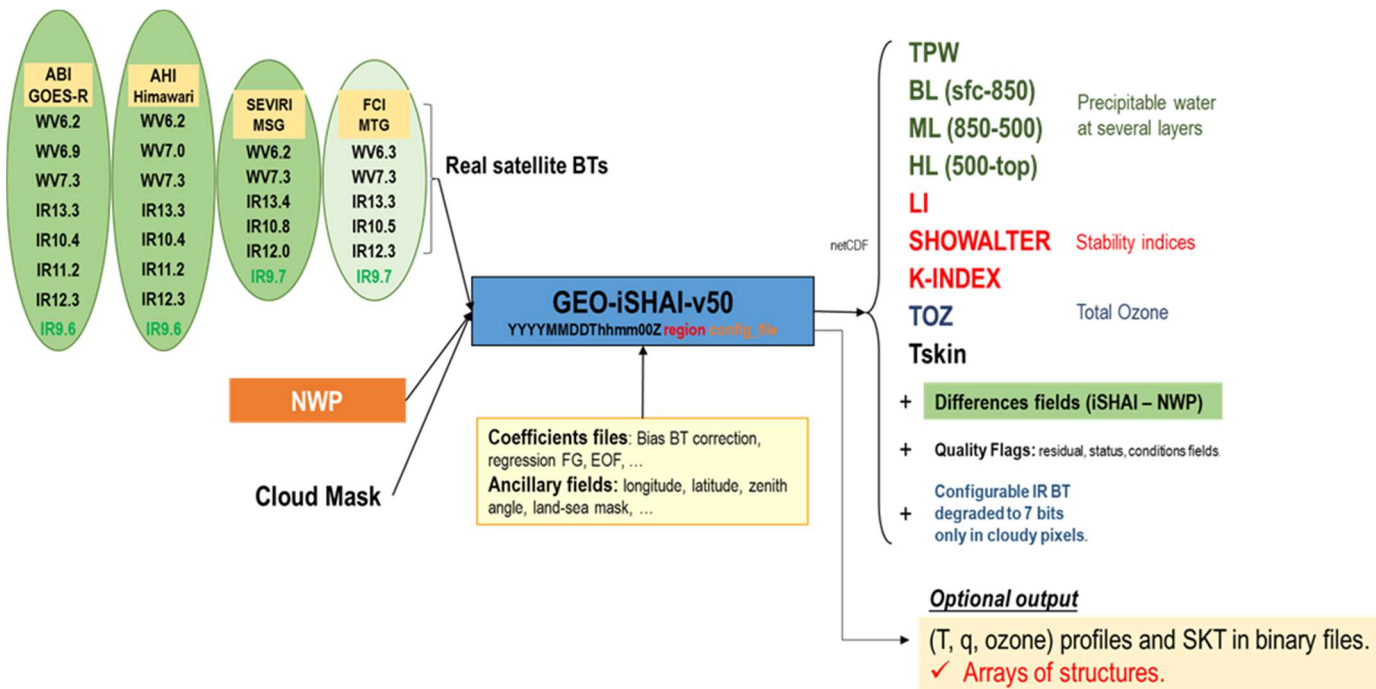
ABI GOES-R
WV6.2
WV6.9
WV7.3
IR13.3
IR10.4
IR11.2
IR12.3
IR9.6

AHI Himawari
WV6.2
WV7.0
WV7.3
IR13.3
IR10.4
IR11.2
IR12.3
IR9.6

SEVIRI MSG
WV6.2
WV7.3
IR13.4
IR10.8
IR12.0
IR9.7

FCI MTG
WV6.3
WV7.3
IR13.3
IR10.5
IR12.3
IR9.7

Real satellite BTs

NWP

Cloud Mask

GEO-iSHAI-v50
YYYYMMDDThhmm00Z region config_file

Coefficients files: Bias BT correction, regression FG, EOF, …
Ancillary fields: longitude, latitude, zenith angle, land-sea mask, …

netCDF

TPW
BL (sfc-850)
ML (850-500)
HL (500-top)
Precipitable water at several layers
LI
SHOWALTER
K-INDEX
Stability indices
TOZ
Total Ozone
Tskin

+ Differences fields (iSHAI – NWP)

+ Quality Flags: residual, status, conditions fields.

+ Configurable IR BT degraded to 7 bits only in cloudy pixels.

Optional output
(T, q, ozone) profiles and SKT in binary files.
✓ Arrays of structures.